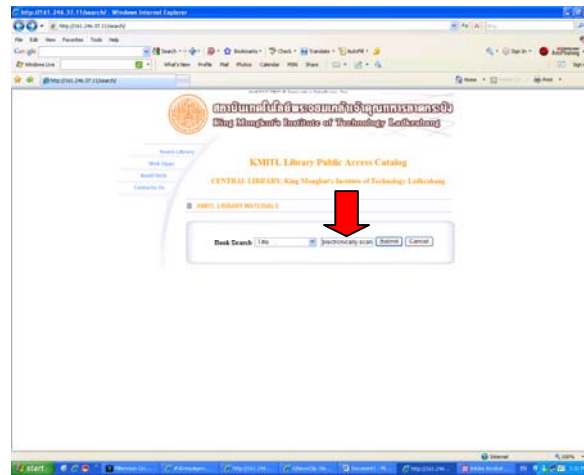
http://161.246.37.11/search/ - Windows Internet Explorer

http://161.246.37.11/search/

File Edit View Favorites Tools Help

Google

Search Bookmarks Check Translate AutoFill

Windows Live What's New Profile Mail Photos Calendar MSN Share

http://161.246.37.11/search/

Home

Sign In

สถาบันเทคโนโลยีพระจอมเกล้าเจ้าคุณทหารลาดกระบัง
King Mongkut's Institute of Technology Ladkrabang

Search Library
Web Opac
Reserve
Contact Us

KMITL Library Public Access Catalog

CENTRAL LIBRARY, King Mongkut's Institute of Technology Ladkrabang

KMITL LIBRARY MATERIALS

Book Search Title electronically scan Submit Cancel

Internet 100%

start